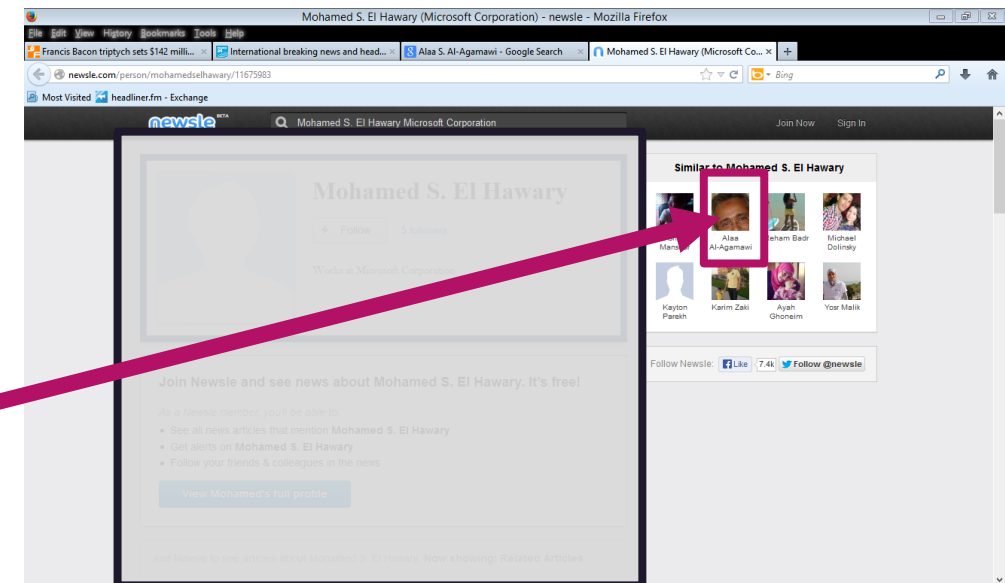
Mohamed S. El Hawary (Microsoft Corporation) - newsle - Mozilla Firefox

File Edit View History Bookmarks Tools Help

Francis Bacon triptych sets $142 milli... × | International breaking news and head... × | Alaa S. Al-Agamawi - Google Search × | Mohamed S. El Hawary (Microsoft Co... × | +

newsle.com/person/mohamedselhawary/11675983

Bing

Most Visited | headliner.fm - Exchange

newsle BETA

Mohamed S. El Hawary Microsoft Corporation

Join Now | Sign In

Mohamed S. El Hawary

+ Follow | 5 followers

Works at Microsoft Corporation

Similar to Mohamed S. El Hawary

Mansour | Alaa Al-Agamawi | Reham Badr | Michael Dolinsky

Kayton Parekh | Karim Zaki | Ayah Ghoneim | Yosr Malik

Follow Newsle: Like 7.4k | Follow @newsle

Join Newsle and see news about Mohamed S. El Hawary. It's free!

As a Newsle member, you'll be able to:

• See all news articles that mention Mohamed S. El Hawary
• Get alerts on Mohamed S. El Hawary
• Follow your friends & colleagues in the news

View Mohamed's full profile

Join Newsle to see articles about Mohamed S. El Hawary. Now showing: Related Articles